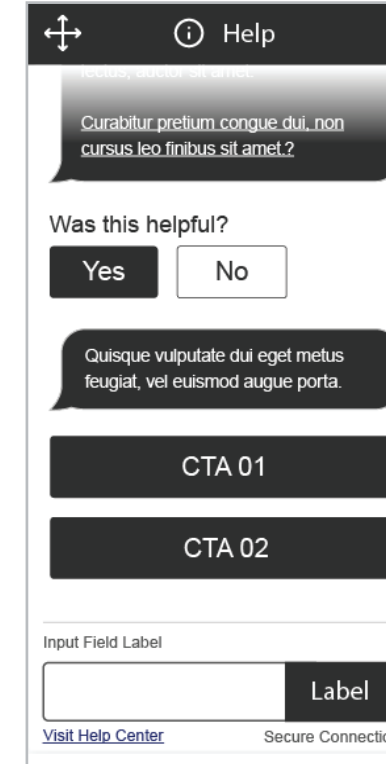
Help

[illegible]

Curabitur pretium congue dui, non cursus leo finibus sit amet.?

Was this helpful?

Yes

No

Quisque vulputate dui eget metus feugiat, vel euismod augue porta.

CTA 01

CTA 02

Input Field Label

Label

Visit Help Center

Secure Connectio